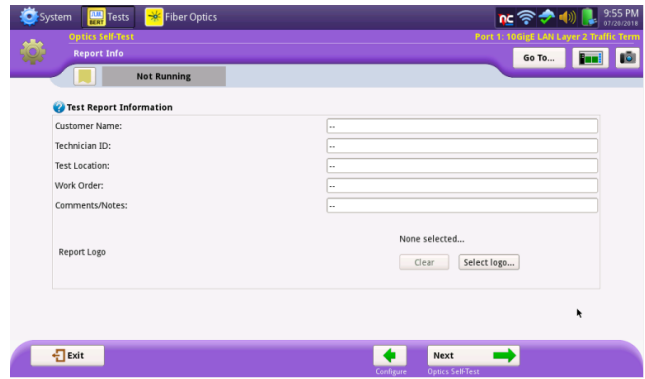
System BERT Tests Fiber Optics nc 9:55 PM 07/29/2018

Optics Self-Test Port 1: 10GigE LAN Layer 2 Traffic Term
Report Info Go To...

Not Running

Test Report Information

| | |
|---|---|
| Customer Name: | -- |
| Technician ID: | -- |
| Test Location: | -- |
| Work Order: | -- |
| Comments/Notes: | -- |

Report Logo

None selected...

Clear Select logo...

Exit

Configure

Next

Optics Self-Test